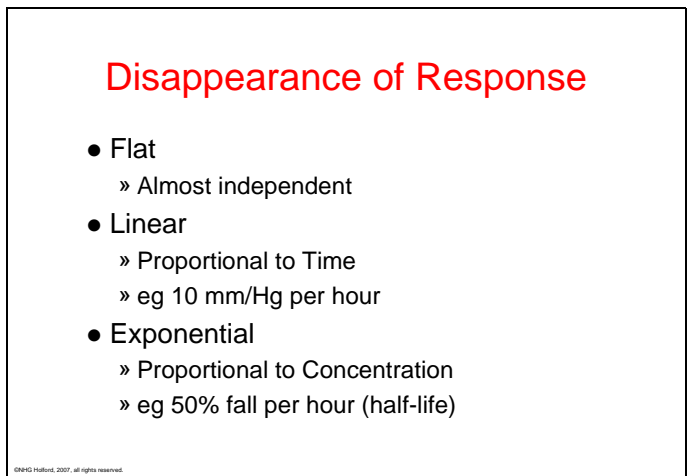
Disappearance of Response

- Flat
  - » Almost independent
- Linear
  - » Proportional to Time
  - » eg 10 mm/Hg per hour
- Exponential
  - » Proportional to Concentration
  - » eg 50% fall per hour (half-life)

©NHG Holford, 2007, all rights reserved.